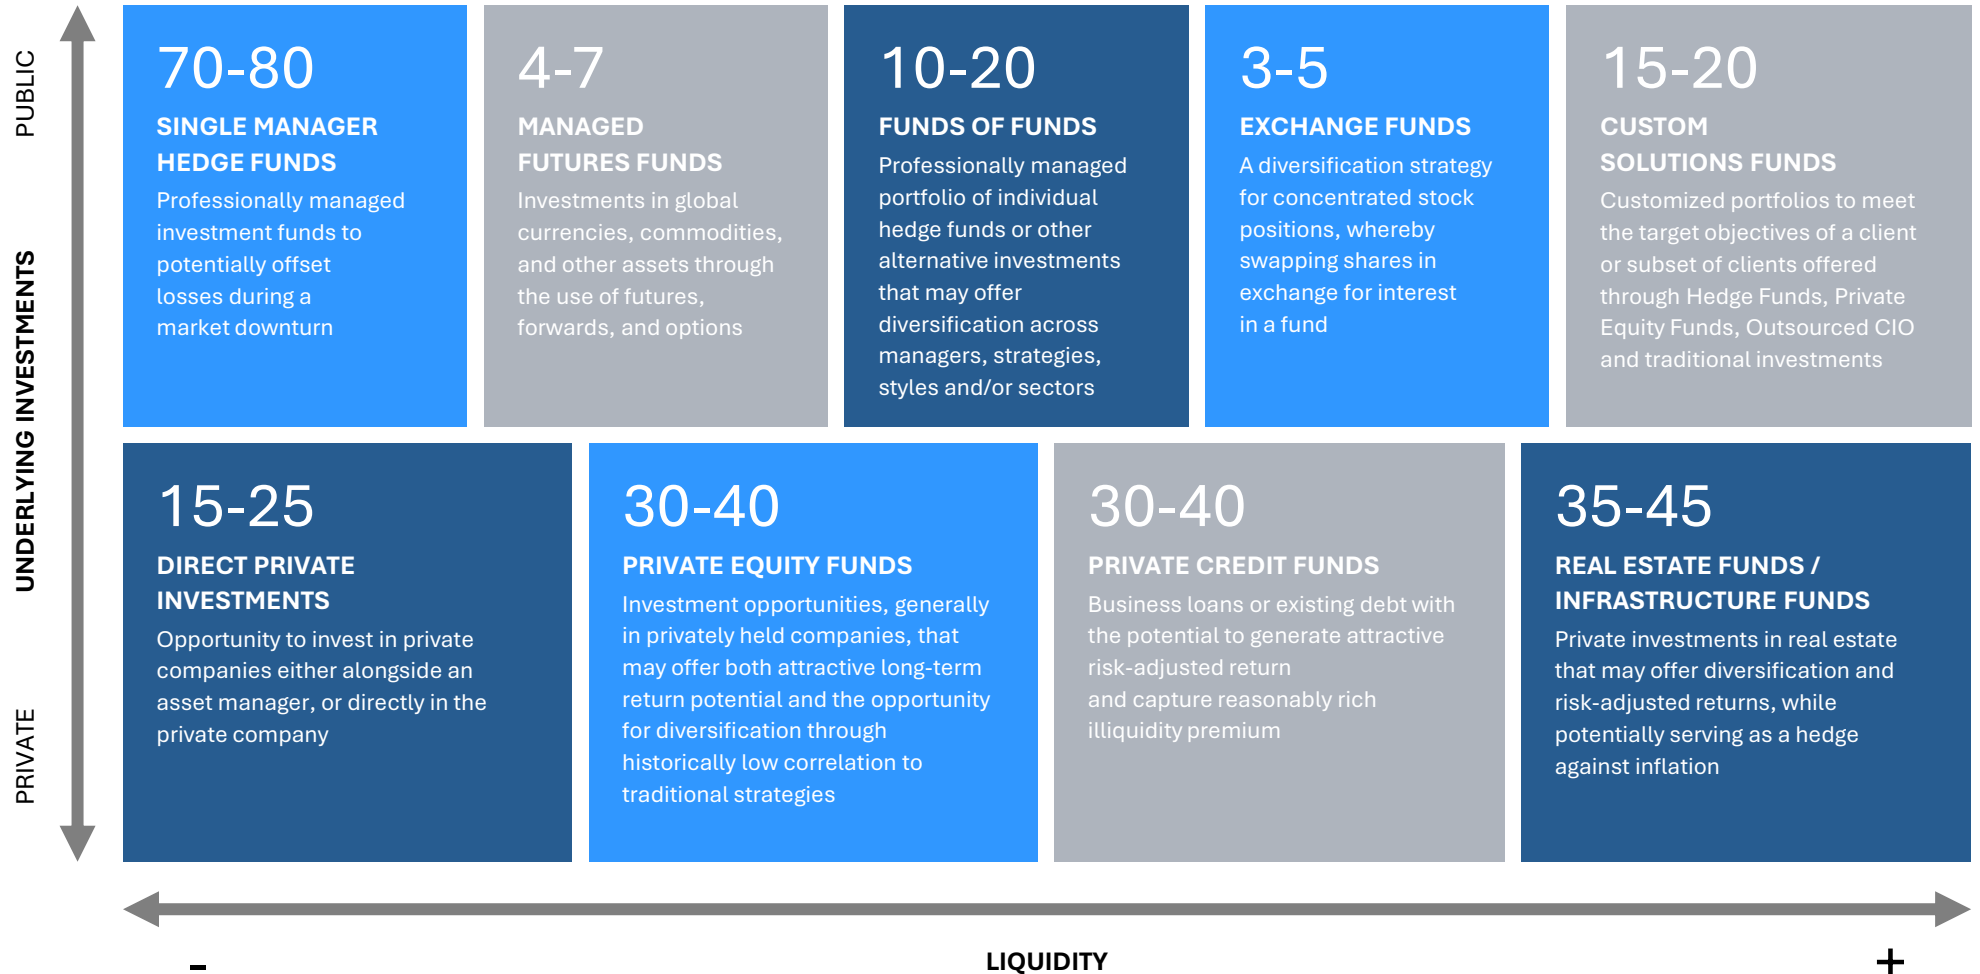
PUBLIC

UNDERLYING INVESTMENTS

PRIVATE

70-80

SINGLE MANAGER HEDGE FUNDS

Professionally managed investment funds to potentially offset losses during a market downturn

4-7

MANAGED FUTURES FUNDS

Investments in global currencies, commodities, and other assets through the use of futures, forwards, and options

10-20

FUNDS OF FUNDS

Professionally managed portfolio of individual hedge funds or other alternative investments that may offer diversification across managers, strategies, styles and/or sectors

3-5

EXCHANGE FUNDS

A diversification strategy for concentrated stock positions, whereby swapping shares in exchange for interest in a fund

15-20

CUSTOM SOLUTIONS FUNDS

Customized portfolios to meet the target objectives of a client or subset of clients offered through Hedge Funds, Private Equity Funds, Outsourced CIO and traditional investments

15-25

DIRECT PRIVATE INVESTMENTS

Opportunity to invest in private companies either alongside an asset manager, or directly in the private company

30-40

PRIVATE EQUITY FUNDS

Investment opportunities, generally in privately held companies, that may offer both attractive long-term return potential and the opportunity for diversification through historically low correlation to traditional strategies

30-40

PRIVATE CREDIT FUNDS

Business loans or existing debt with the potential to generate attractive risk-adjusted return and capture reasonably rich illiquidity premium

35-45

REAL ESTATE FUNDS / INFRASTRUCTURE FUNDS

Private investments in real estate that may offer diversification and risk-adjusted returns, while potentially serving as a hedge against inflation

-

LIQUIDITY

+